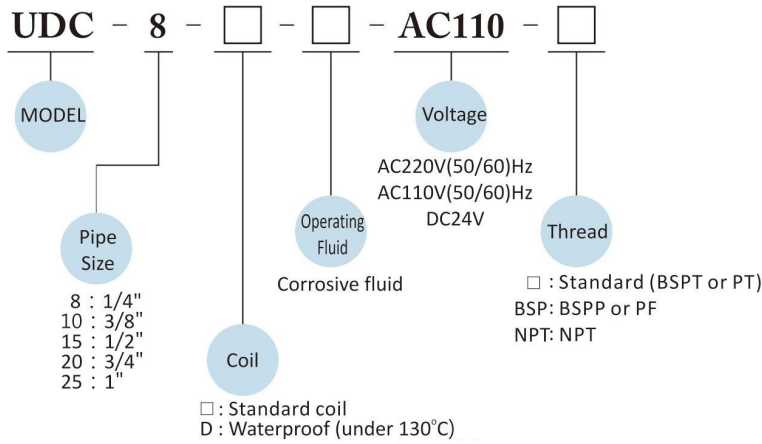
UDC - 8 - □ - □ - AC110 - □

MODEL

Pipe Size

8 : 1/4"
10 : 3/8"
15 : 1/2"
20 : 3/4"
25 : 1"

Coil

□ : Standard coil
D : Waterproof (under 130°C)

Operating Fluid

Corrosive fluid

Voltage

AC220V(50/60)Hz
AC110V(50/60)Hz
DC24V

Thread

□ : Standard (BSPT or PT)
BSP: BSPP or PF
NPT: NPT